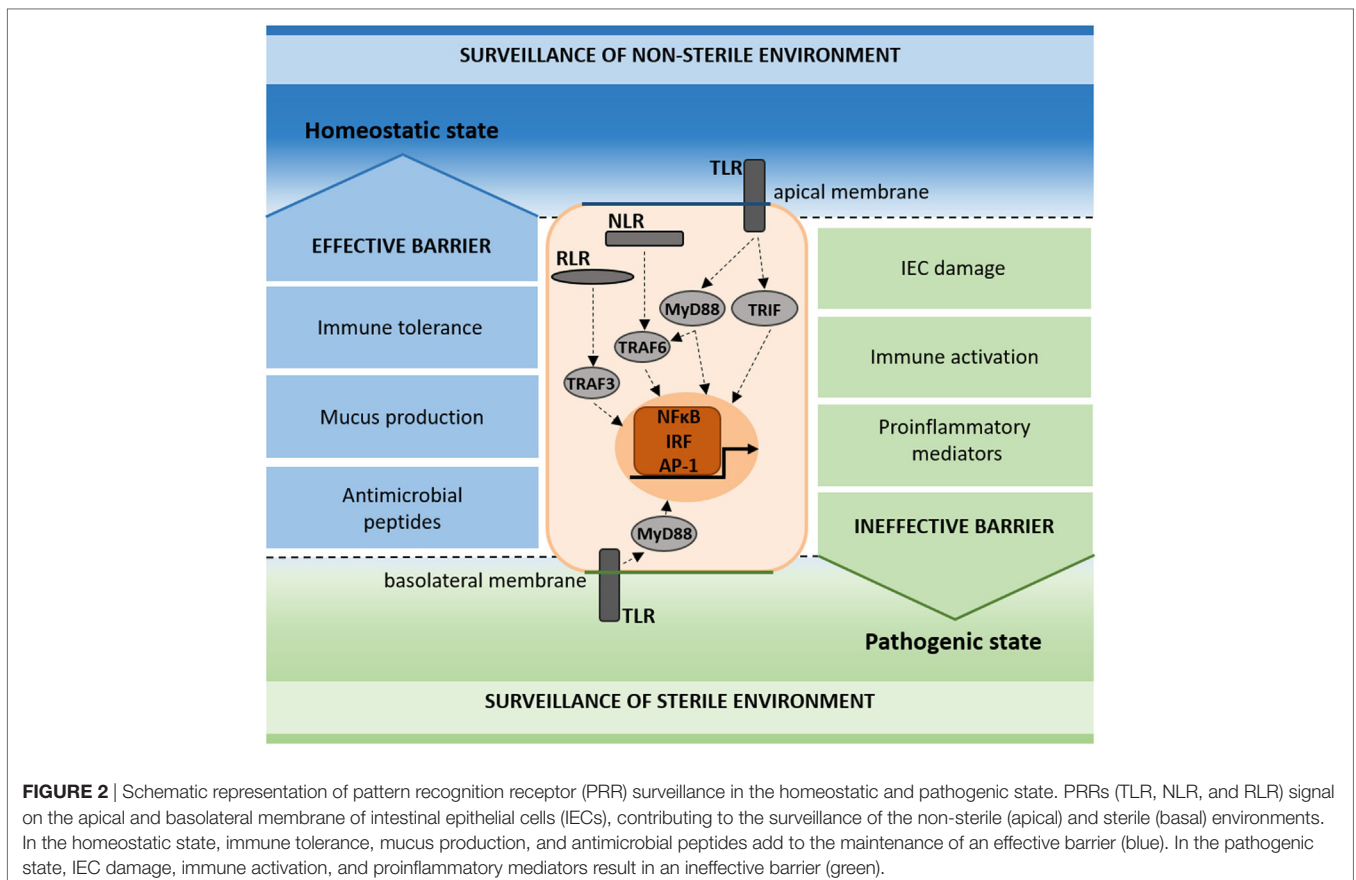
SURVEILLANCE OF NON-STERILE ENVIRONMENT

Homeostatic state

TLR

apical membrane

EFFECTIVE BARRIER

NLR

RLR

IEC damage

MyD88

TRIF

Immune tolerance

TRAF6

Immune activation

TRAF3

Mucus production

NFκB
IRF
AP-1

Proinflammatory mediators

Antimicrobial peptides

MyD88

INEFFECTIVE BARRIER

basolateral membrane

TLR

Pathogenic state

SURVEILLANCE OF STERILE ENVIRONMENT

**FIGURE 2** | Schematic representation of pattern recognition receptor (PRR) surveillance in the homeostatic and pathogenic state. PRRs (TLR, NLR, and RLR) signal on the apical and basolateral membrane of intestinal epithelial cells (IECs), contributing to the surveillance of the non-sterile (apical) and sterile (basal) environments. In the homeostatic state, immune tolerance, mucus production, and antimicrobial peptides add to the maintenance of an effective barrier (blue). In the pathogenic state, IEC damage, immune activation, and proinflammatory mediators result in an ineffective barrier (green).